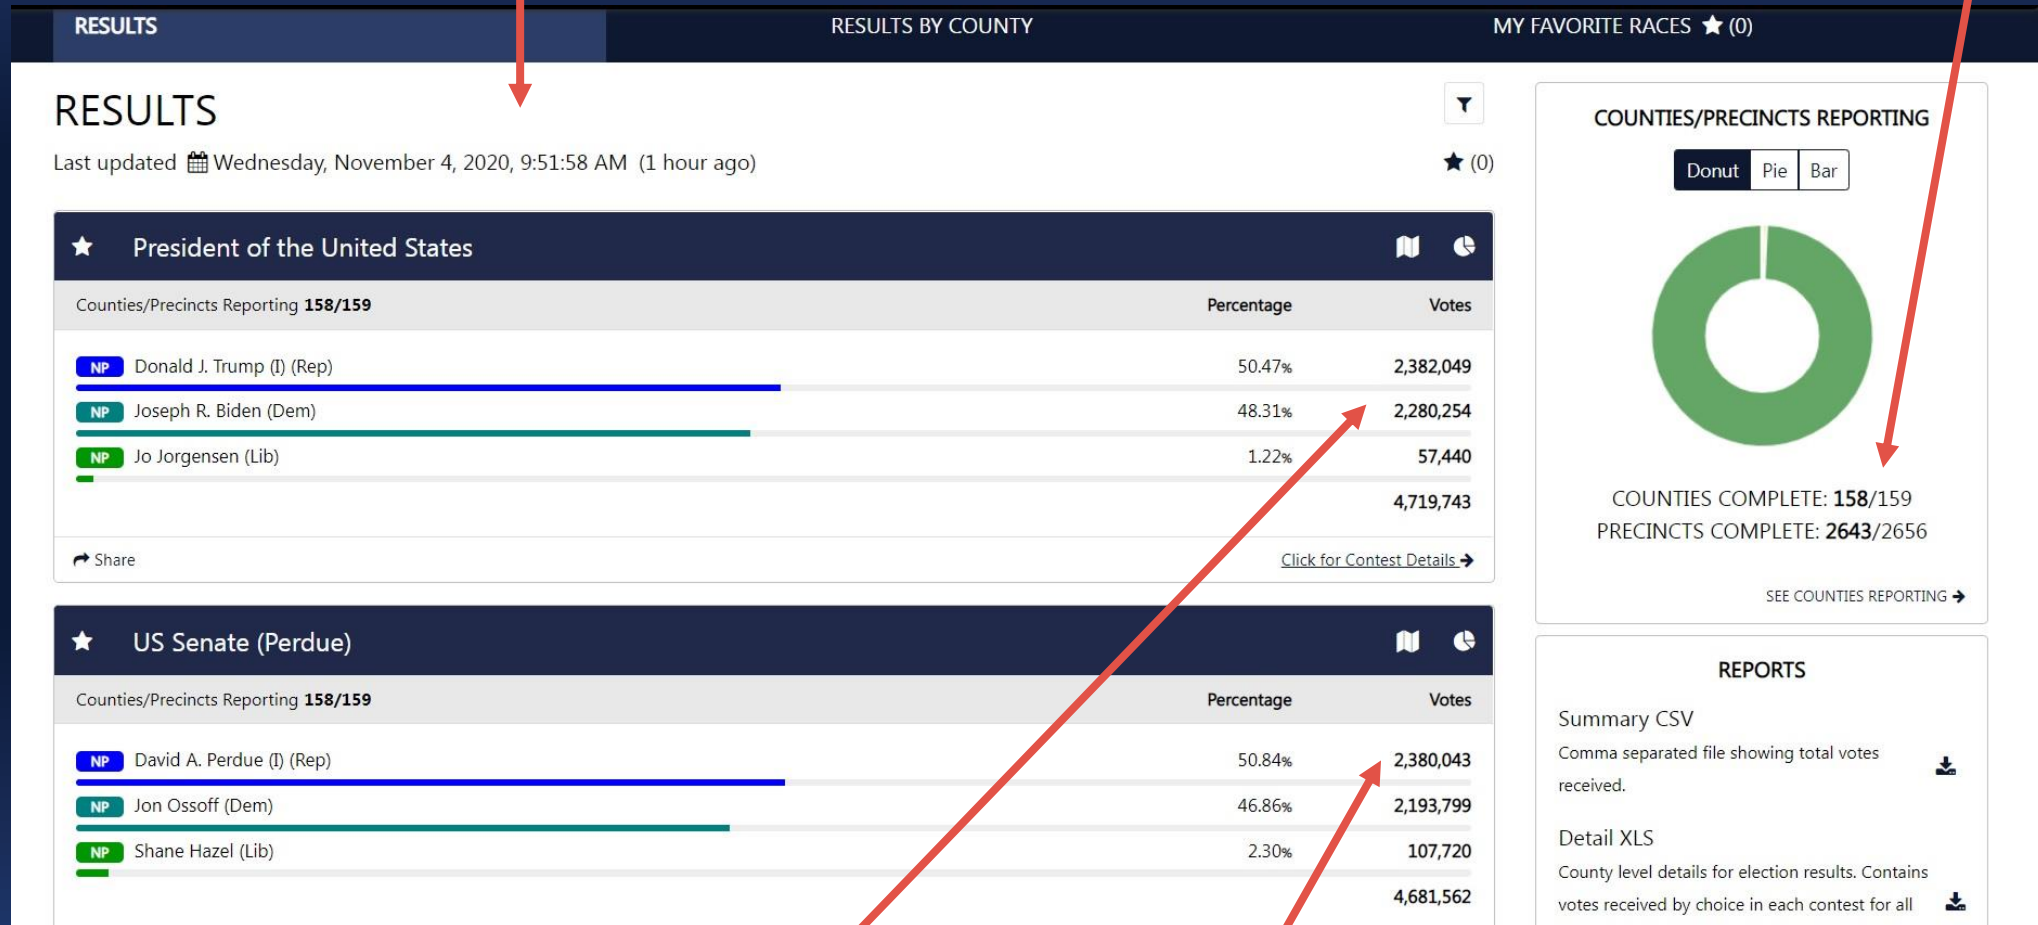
RESULTS RESULTS BY COUNTY MY FAVORITE RACES ★ (0)

RESULTS

Last updated Wednesday, November 4, 2020, 9:51:58 AM (1 hour ago)

★ (0)

★ President of the United States

Counties/Precincts Reporting **158/159** Percentage Votes

| | | |
|---|---|---|
| NP Donald J. Trump (I) (Rep) | 50.47% | 2,382,049 |
| NP Joseph R. Biden (Dem) | 48.31% | 2,280,254 |
| NP Jo Jorgensen (Lib) | 1.22% | 57,440 |
| | | 4,719,743 |

Share

Click for Contest Details

★ US Senate (Perdue)

Counties/Precincts Reporting **158/159** Percentage Votes

| | | |
|---|---|---|
| NP David A. Perdue (I) (Rep) | 50.84% | 2,380,043 |
| NP Jon Ossoff (Dem) | 46.86% | 2,193,799 |
| NP Shane Hazel (Lib) | 2.30% | 107,720 |
| | | 4,681,562 |

COUNTIES/PRECINCTS REPORTING

Donut Pie Bar

COUNTIES COMPLETE: **158**/159
PRECINCTS COMPLETE: **2643**/2656

SEE COUNTIES REPORTING

REPORTS

Summary CSV
Comma separated file showing total votes received.

Detail XLS
County level details for election results. Contains votes received by choice in each contest for all